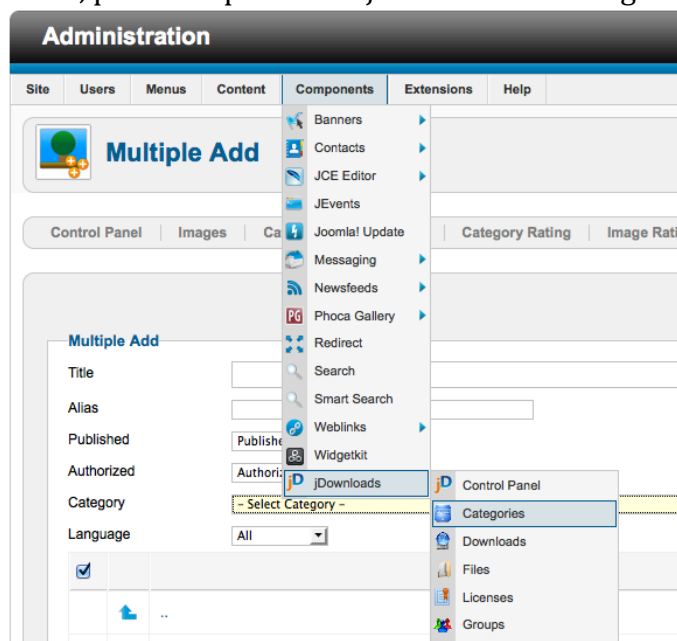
Administration

Site | Users | Menus | Content | Components | Extensions | Help

Multiple Add

Control Panel | Images | Ca | Category Rating | Image Rati

Banners
Contacts
JCE Editor
JEvents
Joomla! Update
Messaging
Newsfeeds
Phoca Gallery
Redirect
Search
Smart Search
Weblinks
Widgetkit
jDownloads

Control Panel
Categories
Downloads
Files
Licenses
Groups

Multiple Add
Title
Alias
Published | Publishe
Authorized | Authoriz
Category | - Select Category -
Language | All

..